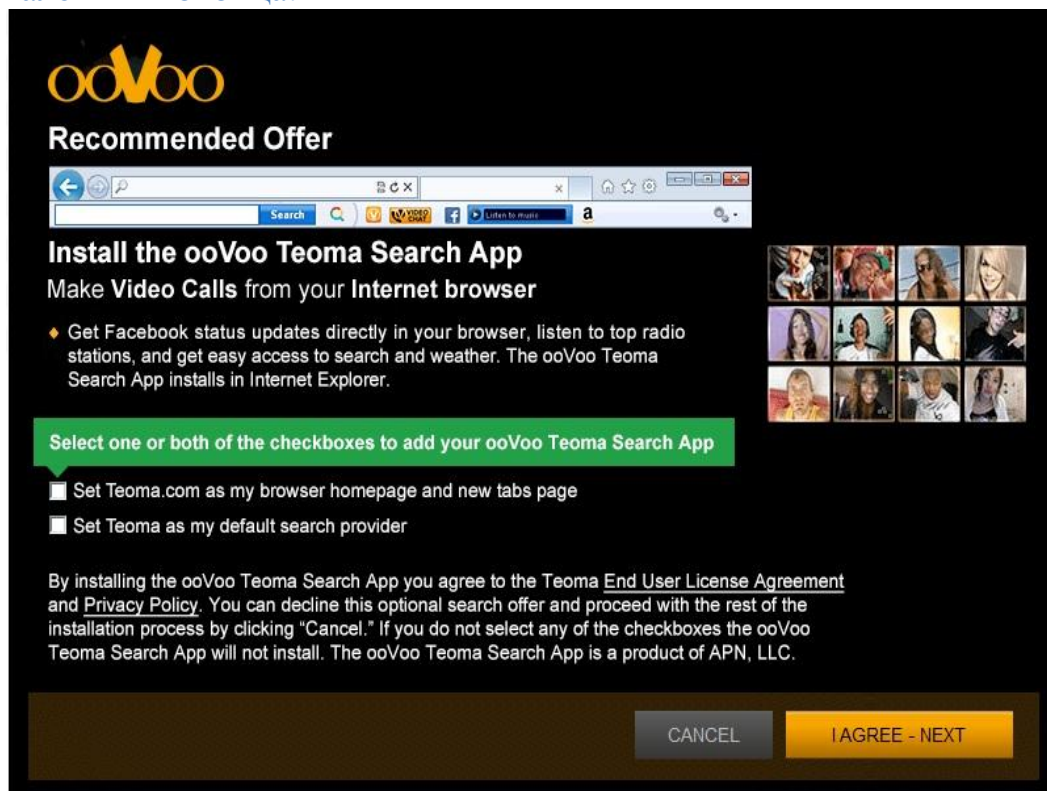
ooVoo

Recommended Offer

Search

Listen to music

a

Install the ooVoo Teoma Search App

Make Video Calls from your Internet browser

♦ Get Facebook status updates directly in your browser, listen to top radio stations, and get easy access to search and weather. The ooVoo Teoma Search App installs in Internet Explorer.

Select one or both of the checkboxes to add your ooVoo Teoma Search App

Set Teoma.com as my browser homepage and new tabs page

Set Teoma as my default search provider

By installing the ooVoo Teoma Search App you agree to the Teoma End User License Agreement and Privacy Policy. You can decline this optional search offer and proceed with the rest of the installation process by clicking "Cancel." If you do not select any of the checkboxes the ooVoo Teoma Search App will not install. The ooVoo Teoma Search App is a product of APN, LLC.

CANCEL

I AGREE - NEXT